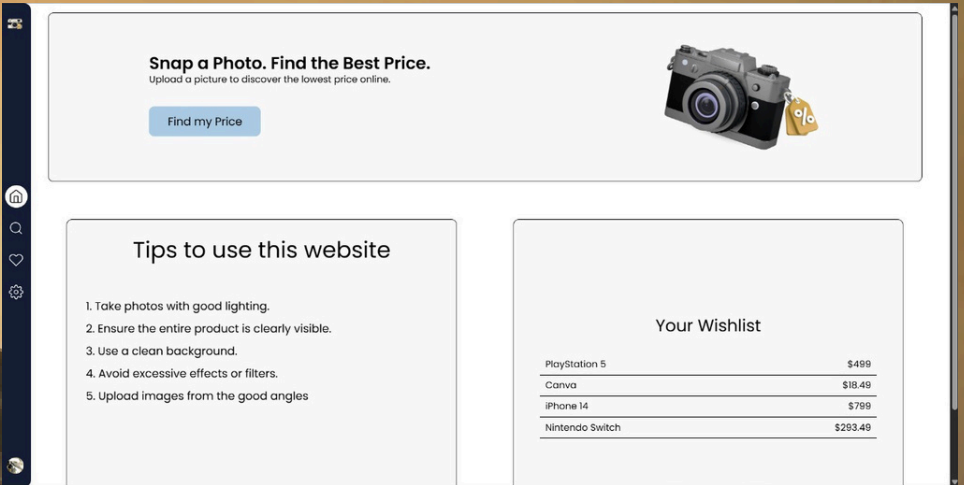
Snap a Photo. Find the Best Price.
Upload a picture to discover the lowest price online.

Find my Price

%

Tips to use this website

1. Take photos with good lighting.
2. Ensure the entire product is clearly visible.
3. Use a clean background.
4. Avoid excessive effects or filters.
5. Upload images from the good angles

Your Wishlist

| | |
|---|---|
| PlayStation 5 | $499 |
| Canva | $18.49 |
| iPhone 14 | $799 |
| Nintendo Switch | $293.49 |